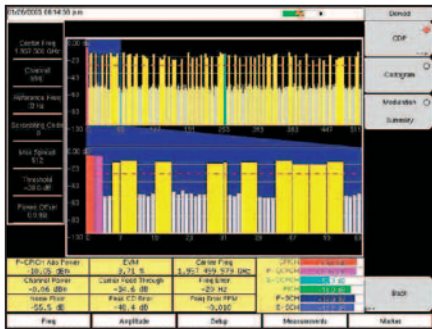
5/29/2003 08:14:30 pm

Demod

CDP

Codogram

Modulation Summary

Back

Center Freq 1.957.500 GHz

Channel 996

Reference Freq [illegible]

Scrambling Code 0

Max Spread 512

Threshold -30.0 dB

Power Offset 0.0 dB

-20
-40
-60
-80
-100

0 63 127 191 255 319 383 447 511

-20
-40
-60
-80
-100

0 7 15 23 31 39 47 55 63

| P-CPICH Abs Power | EVM | Carrier Freq |
|---|---|---|
| -10.05 dBm | 3.71 % | 1.957 499 979 GHz |
| Channel Power | Carrier Feed Through | Freq Error |
| -0.06 dBm | -34.6 dB | -20 Hz |
| Noise Floor | Peak CD Error | Freq Error PPM |
| -55.5 dB | -48.4 dB | -0.010 |

CPICH
P-CCPCH
S-CCPCH
PICH
P-SCH
S-SCH

Freq | Amplitude | Setup | Measurements | Marker